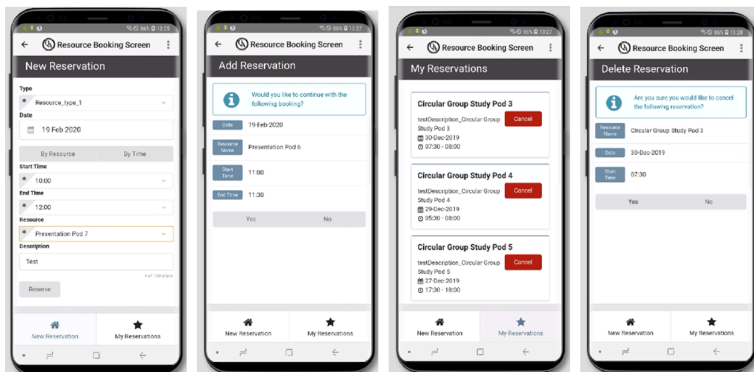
96% 13:26

Resource Booking Screen

New Reservation

Type

Resource_type_1

Date

19 Feb 2020

By Resource

By Time

Start Time

10:00

End Time

12:00

Resource

Presentation Pod 7

Description

Test

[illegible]

Reserve

New Reservation

My Reservations

96% 13:27

Resource Booking Screen

Add Reservation

Would you like to continue with the following booking?

Date

19-Feb-2020

Resource Name

Presentation Pod 6

Start Time

11:00

End Time

11:30

Yes

No

New Reservation

My Reservations

96% 13:27

Resource Booking Screen

My Reservations

Circular Group Study Pod 3

testDescription_Circular Group Study Pod 3

30-Dec-2019

07:30 - 08:00

Cancel

Circular Group Study Pod 4

testDescription_Circular Group Study Pod 4

29-Dec-2019

05:30 - 08:00

Cancel

Circular Group Study Pod 5

testDescription_Circular Group Study Pod 5

27-Dec-2019

17:30 - 18:00

Cancel

New Reservation

My Reservations

96% 13:28

Resource Booking Screen

Delete Reservation

Are you sure you would like to cancel the following reservation?

Resource Name

Circular Group Study Pod 3

Date

30-Dec-2019

Start Time

07:30

Yes

No

New Reservation

My Reservations